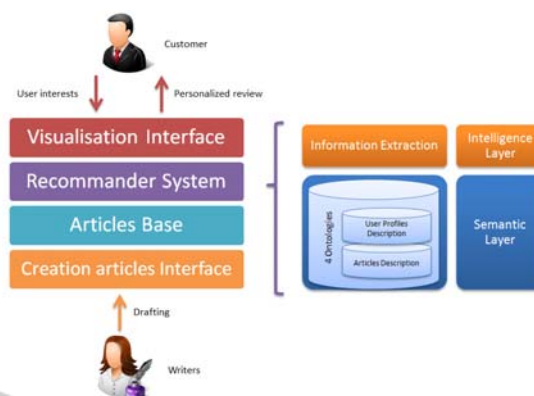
Customer

User interests

Personalized review

Visualisation Interface

Recommander System

Articles Base

Creation articles Interface

Drafting

Writers

Information Extraction

Intelligence Layer

4 Ontologies

User Profiles Description

Articles Description

Semantic Layer